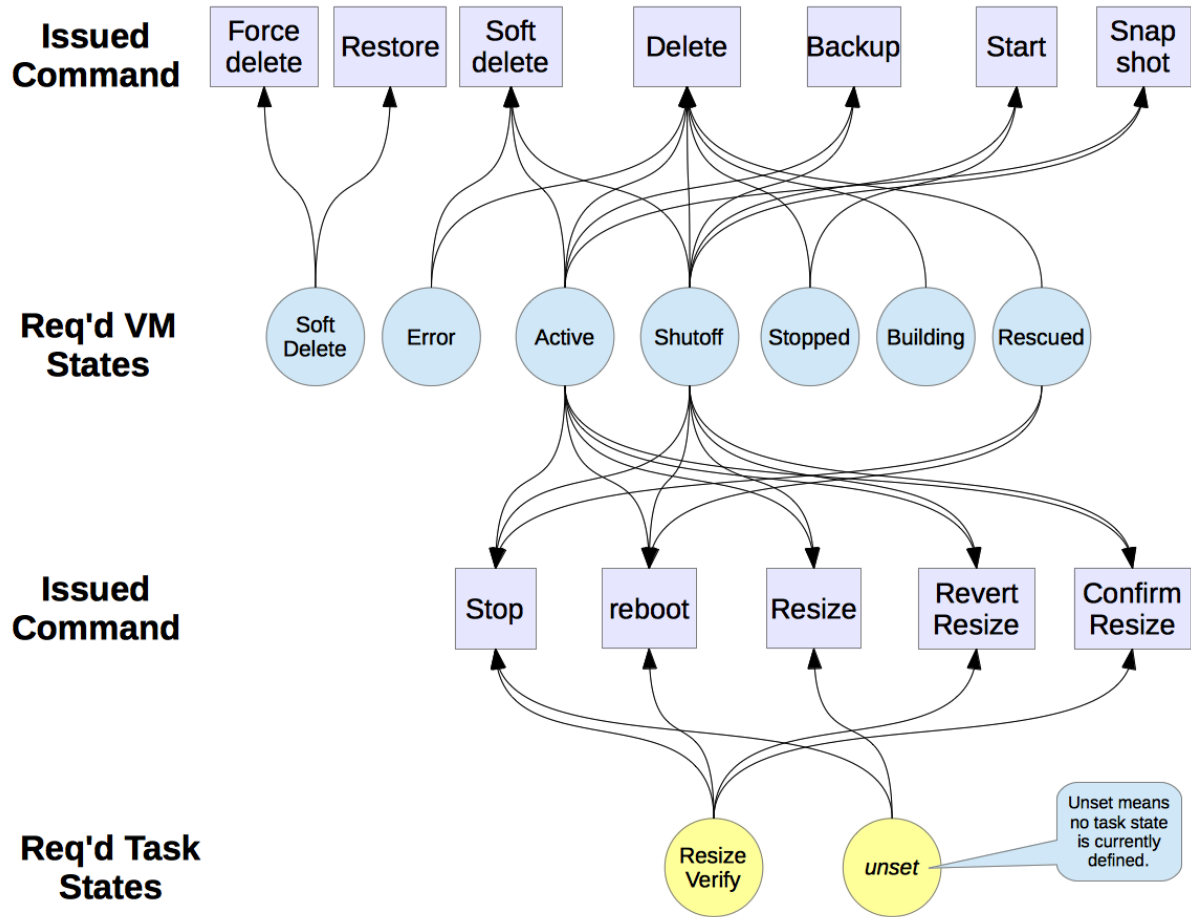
Issued Command

Force delete

Restore

Soft delete

Delete

Backup

Start

Snap shot

Req'd VM States

Soft Delete

Error

Active

Shutoff

Stopped

Building

Rescued

Issued Command

Stop

reboot

Resize

Revert Resize

Confirm Resize

Req'd Task States

Resize Verify

unset

Unset means no task state is currently defined.